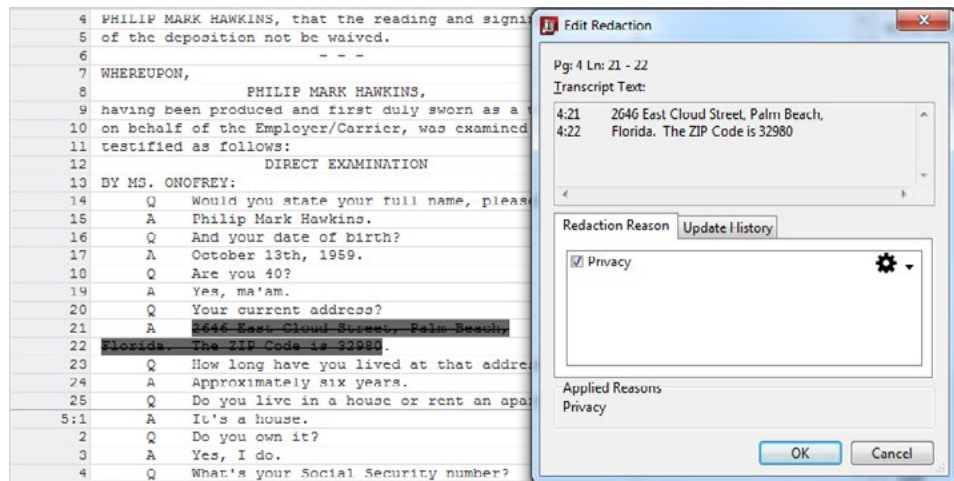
4 PHILIP MARK HAWKINS, that the reading and signi
5 of the deposition not be waived.
6 - - -
7 WHEREUPON,
8 PHILIP MARK HAWKINS,
9 having been produced and first duly sworn as a
10 on behalf of the Employer/Carrier, was examined
11 testified as follows:
12 DIRECT EXAMINATION
13 BY MS. ONOFREY:
14 Q Would you state your full name, pleas
15 A Philip Mark Hawkins.
16 Q And your date of birth?
17 A October 13th, 1959.
18 Q Are you 40?
19 A Yes, ma'am.
20 Q Your current address?
21 A 2646 East Cloud Street, Palm Beach,
22 Florida. The ZIP Code is 32980.
23 Q How long have you lived at that addre
24 A Approximately six years.
25 Q Do you live in a house or rent an apa
5:1 A It's a house.
2 Q Do you own it?
3 A Yes, I do.
4 Q What's your Social Security number?

Edit Redaction

Pg: 4 Ln: 21 - 22
Transcript Text:
4:21 2646 East Cloud Street, Palm Beach,
4:22 Florida. The ZIP Code is 32980

Redaction Reason | Update History
Privacy

Applied Reasons
Privacy

OK | Cancel